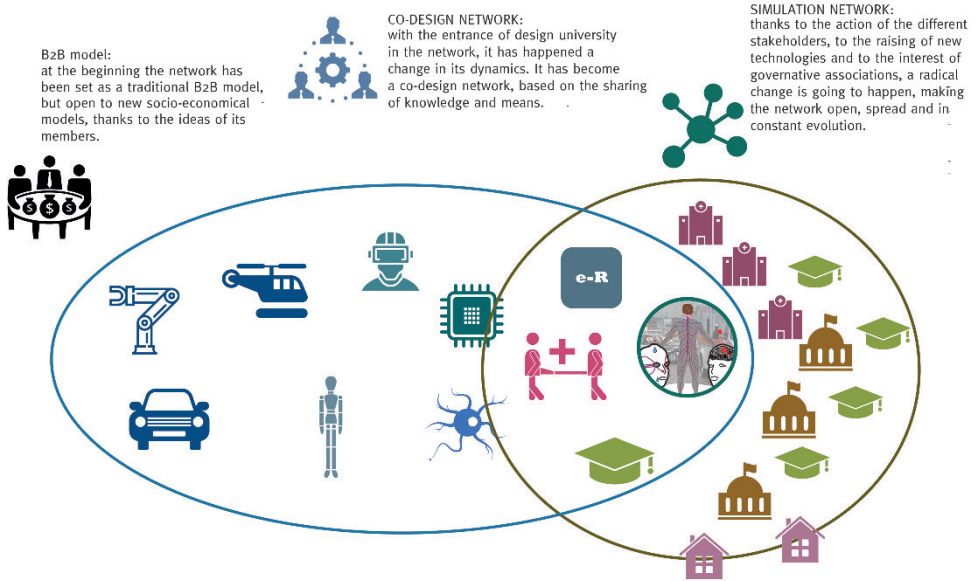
B2B model:
at the beginning the network has been set as a traditional B2B model, but open to new socio-economical models, thanks to the ideas of its members.

CO-DESIGN NETWORK:
with the entrance of design university in the network, it has happened a change in its dynamics. It has become a co-design network, based on the sharing of knowledge and means.

SIMULATION NETWORK:
thanks to the action of the different stakeholders, to the raising of new technologies and to the interest of governative associations, a radical change is going to happen, making the network open, spread and in constant evolution.

e-R